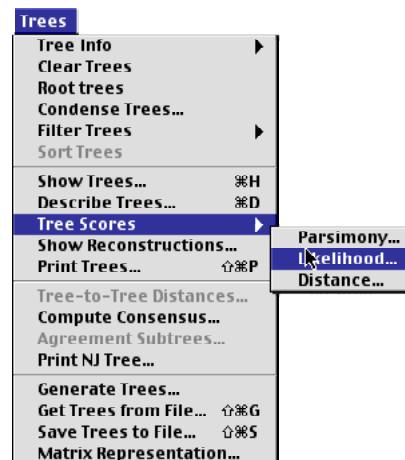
Trees
Tree Info
Clear Trees
Root trees
Condense Trees…
Filter Trees
Sort Trees
Show Trees… ⌘H
Describe Trees… ⌘D
Tree Scores
Show Reconstructions…
Print Trees… ⇧⌘P
Tree-to-Tree Distances…
Compute Consensus…
Agreement Subtrees…
Print NJ Tree…
Generate Trees…
Get Trees from File… ⇧⌘G
Save Trees to File… ⇧⌘S
Matrix Representation…

Parsimony…
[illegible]elihood…
Distance…